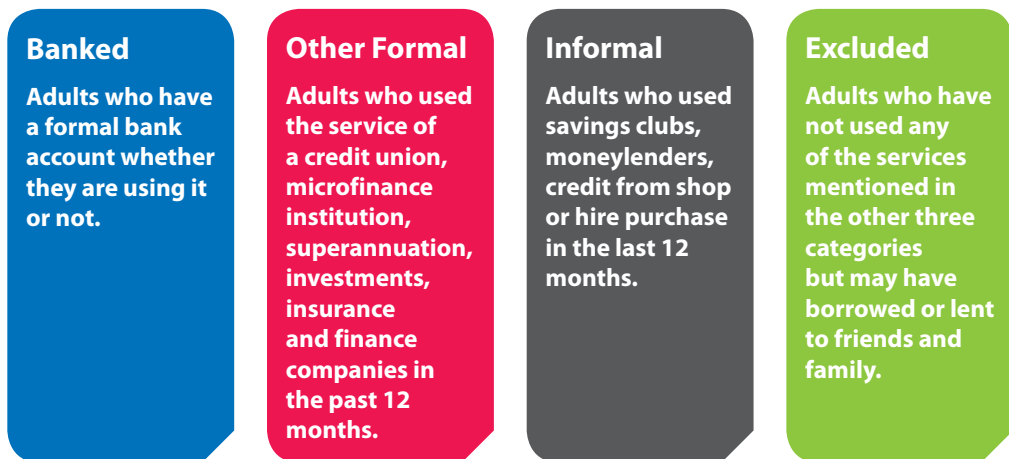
Banked

Adults who have a formal bank account whether they are using it or not.

Other Formal

Adults who used the service of a credit union, microfinance institution, superannuation, investments, insurance and finance companies in the past 12 months.

Informal

Adults who used savings clubs, moneylenders, credit from shop or hire purchase in the last 12 months.

Excluded

Adults who have not used any of the services mentioned in the other three categories but may have borrowed or lent to friends and family.